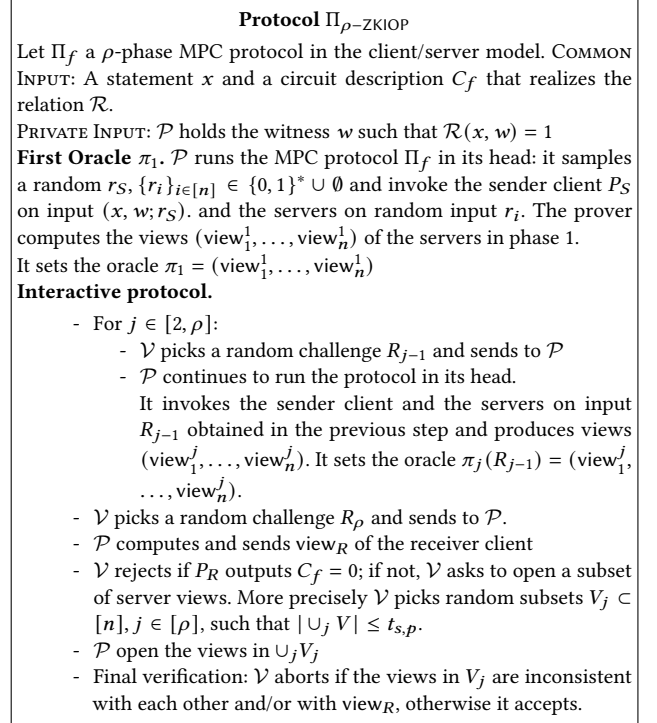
**Protocol $\Pi_{\rho\text{-ZKIOP}}$**

Let $\Pi_f$ a $\rho$-phase MPC protocol in the client/server model. COMMON INPUT: A statement $x$ and a circuit description $C_f$ that realizes the relation $\mathcal{R}$.

PRIVATE INPUT: $\mathcal{P}$ holds the witness $w$ such that $\mathcal{R}(x, w) = 1$

**First Oracle** $\pi_1$**.** $\mathcal{P}$ runs the MPC protocol $\Pi_f$ in its head: it samples a random $r_S$, $\{r_i\}_{i\in[n]} \in \{0,1\}^* \cup \emptyset$ and invoke the sender client $P_S$ on input $(x, w; r_S)$. and the servers on random input $r_i$. The prover computes the views $(\text{view}_1^1, \ldots, \text{view}_n^1)$ of the servers in phase 1.

It sets the oracle $\pi_1 = (\text{view}_1^1, \ldots, \text{view}_n^1)$

**Interactive protocol.**

- For $j \in [2, \rho]$:
  - $\mathcal{V}$ picks a random challenge $R_{j-1}$ and sends to $\mathcal{P}$
  - $\mathcal{P}$ continues to run the protocol in its head. It invokes the sender client and the servers on input $R_{j-1}$ obtained in the previous step and produces views $(\text{view}_1^j, \ldots, \text{view}_n^j)$. It sets the oracle $\pi_j(R_{j-1}) = (\text{view}_1^j, \ldots, \text{view}_n^j)$.
- $\mathcal{V}$ picks a random challenge $R_\rho$ and sends to $\mathcal{P}$.
- $\mathcal{P}$ computes and sends $\text{view}_R$ of the receiver client
- $\mathcal{V}$ rejects if $P_R$ outputs $C_f = 0$; if not, $\mathcal{V}$ asks to open a subset of server views. More precisely $\mathcal{V}$ picks random subsets $V_j \subset [n]$, $j \in [\rho]$, such that $|\cup_j V| \leq t_{s,p}$.
- $\mathcal{P}$ open the views in $\cup_j V_j$
- Final verification: $\mathcal{V}$ aborts if the views in $V_j$ are inconsistent with each other and/or with $\text{view}_R$, otherwise it accepts.